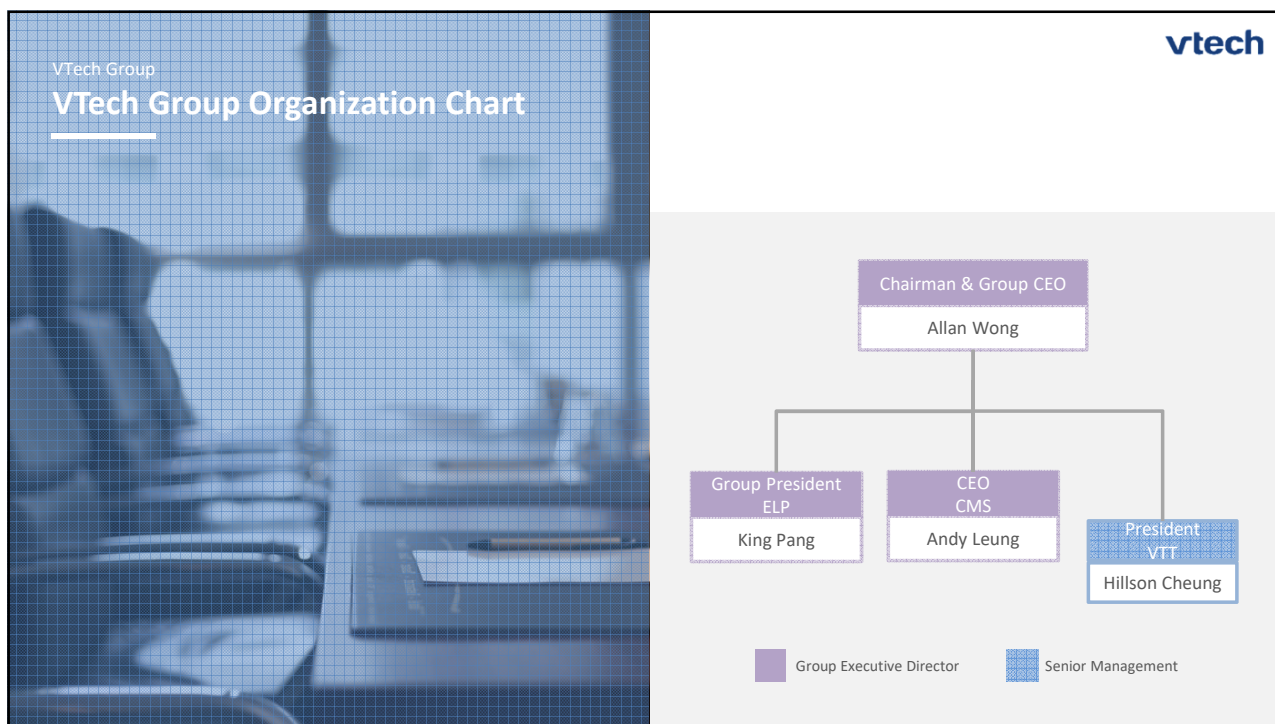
VTech Group

VTech Group Organization Chart

vtech

Chairman & Group CEO
Allan Wong

Group President
ELP
King Pang

CEO
CMS
Andy Leung

President
VTT
Hillson Cheung

Group Executive Director

Senior Management